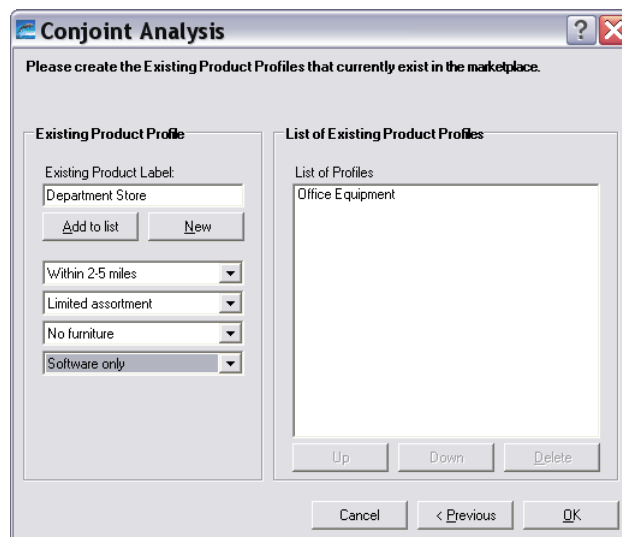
Conjoint Analysis

Please create the Existing Product Profiles that currently exist in the marketplace.

Existing Product Profile

Existing Product Label:

Department Store

Add to list

New

Within 2-5 miles

Limited assortment

No furniture

Software only

List of Existing Product Profiles

List of Profiles

Office Equipment

Up

Down

Delete

Cancel

< Previous

OK